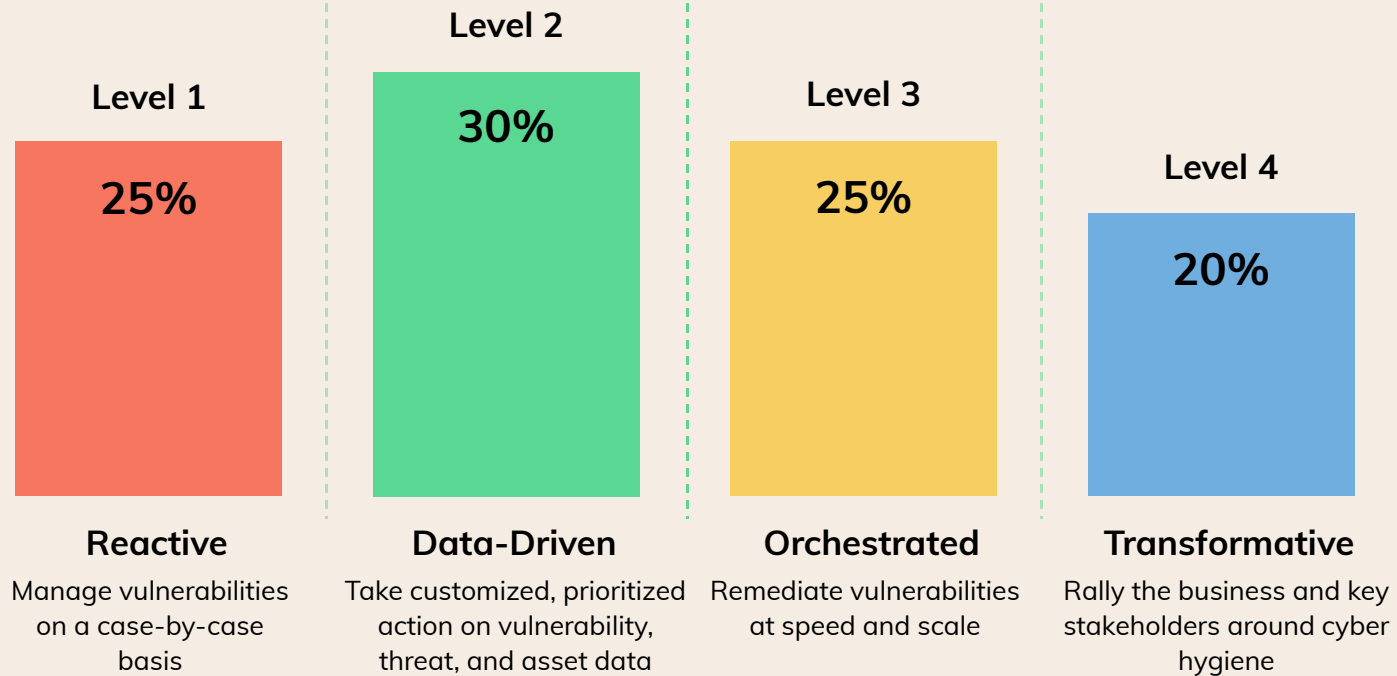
Level 1

25%

Reactive

Manage vulnerabilities on a case-by-case basis

Level 2

30%

Data-Driven

Take customized, prioritized action on vulnerability, threat, and asset data

Level 3

25%

Orchestrated

Remediate vulnerabilities at speed and scale

Level 4

20%

Transformative

Rally the business and key stakeholders around cyber hygiene